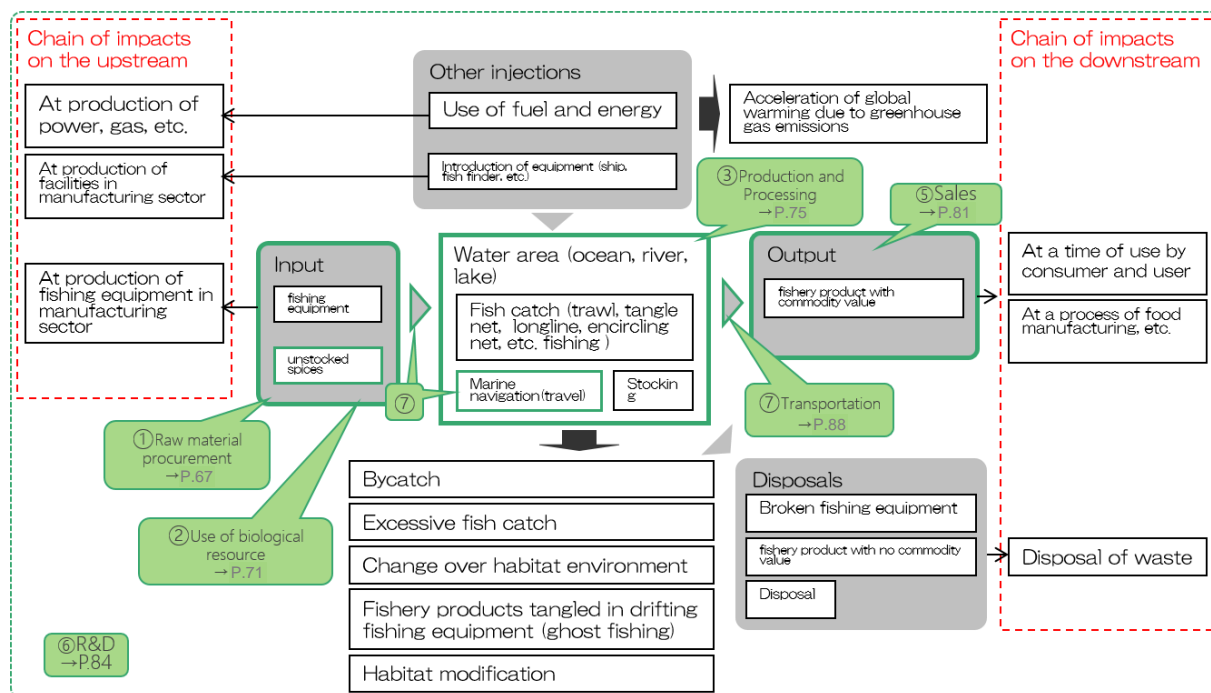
Chain of impacts on the upstream

At production of power, gas, etc.

At production of facilities in manufacturing sector

At production of fishing equipment in manufacturing sector

Other injections

Use of fuel and energy

Introduction of equipment (ship, fish finder, etc.)

Acceleration of global warming due to greenhouse gas emissions

Chain of impacts on the downstream

③Production and Processing →P.75

⑤Sales →P.81

Input

fishing equipment

unstocked spices

Water area (ocean, river, lake)

Fish catch (trawl, tangle net, longline, encircling net, etc. fishing )

Marine navigation(travel)

Stockin g

Output

fishery product with commodity value

At a time of use by consumer and user

At a process of food manufacturing, etc.

⑦

⑦Transportation →P.88

①Raw material procurement →P.67

②Use of biological resource →P.71

Bycatch

Excessive fish catch

Change over habitat environment

Fishery products tangled in drifting fishing equipment (ghost fishing)

Habitat modification

Disposals

Broken fishing equipment

fishery product with no commodity value

Disposal

Disposal of waste

⑥R&D →P.84